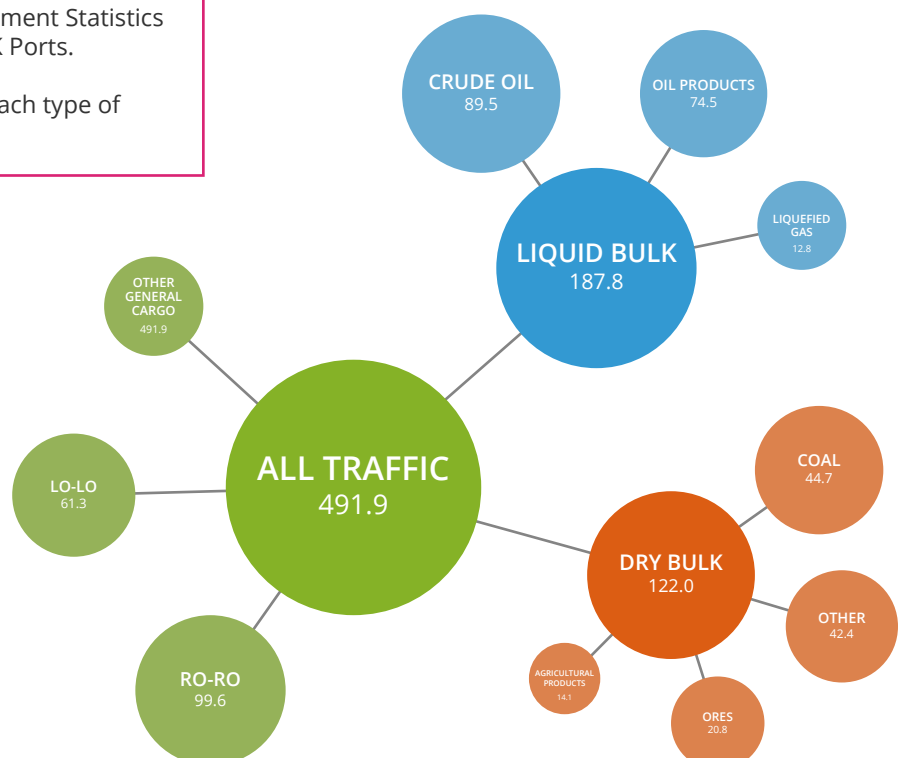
ment Statistics
( Ports.

ach type of

CRUDE OIL
89.5

OIL PRODUCTS
74.5

LIQUEFIED GAS
12.8

LIQUID BULK
187.8

OTHER GENERAL CARGO
491.9

ALL TRAFFIC
491.9

LO-LO
61.3

RO-RO
99.6

COAL
44.7

DRY BULK
122.0

OTHER
42.4

AGRICULTURAL PRODUCTS
14.1

ORES
20.8